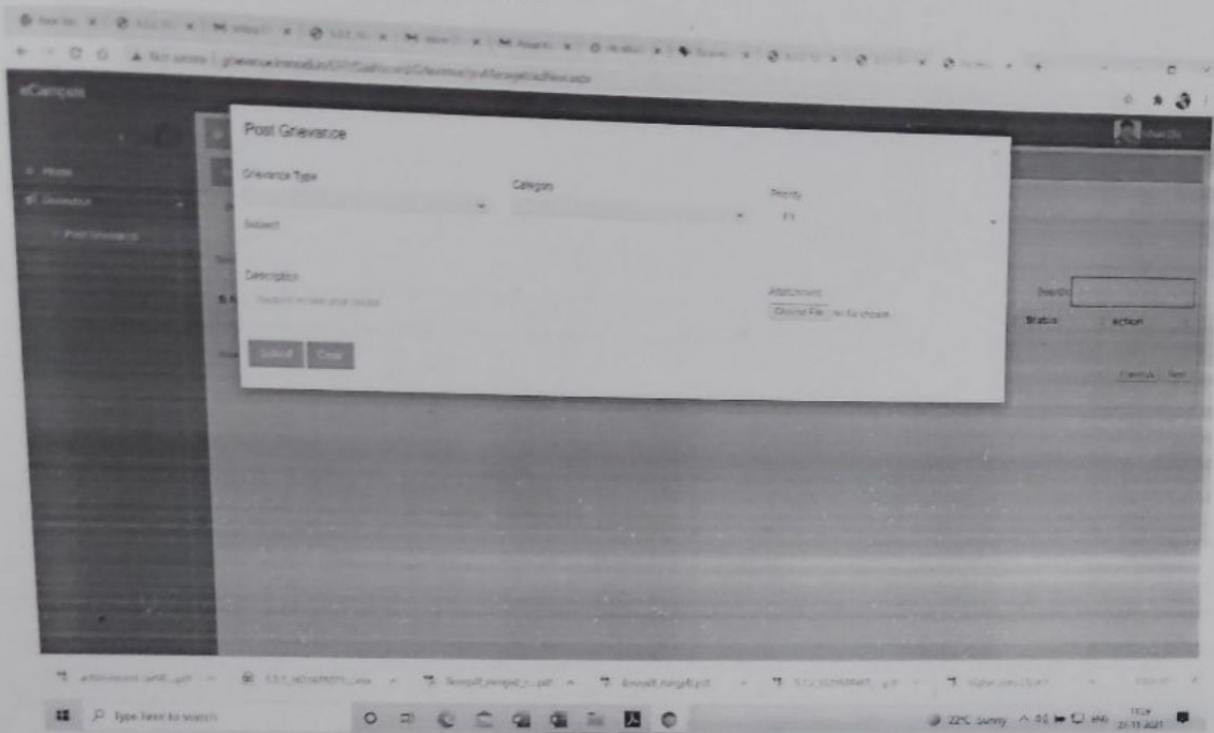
eCampus

Home

Grievance

Post Grievance

Post Grievance

Grievance Type

Category

Priority

P1

Subject

Description

Attachment

Choose File No file chosen

Submit

Close

Search:

Status

action

Previous

Next

Type here to search

22°C Sunny

ENG

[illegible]